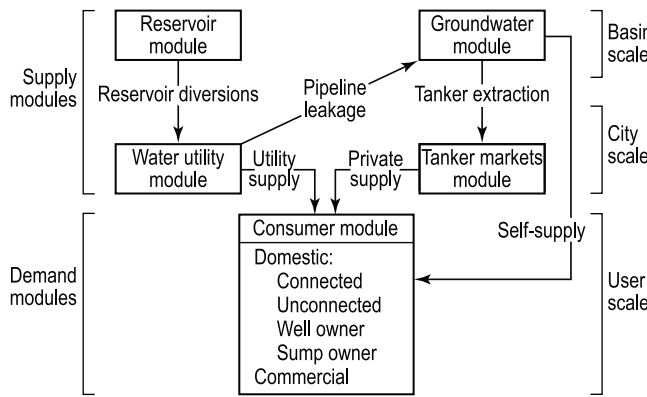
Supply modules

Reservoir module

Reservoir diversions

Pipeline leakage

Groundwater module

Tanker extraction

Basin scale

City scale

Water utility module

Utility supply

Private supply

Tanker markets module

Consumer module

Domestic:
Connected
Unconnected
Well owner
Sump owner
Commercial

Self-supply

Demand modules

User scale